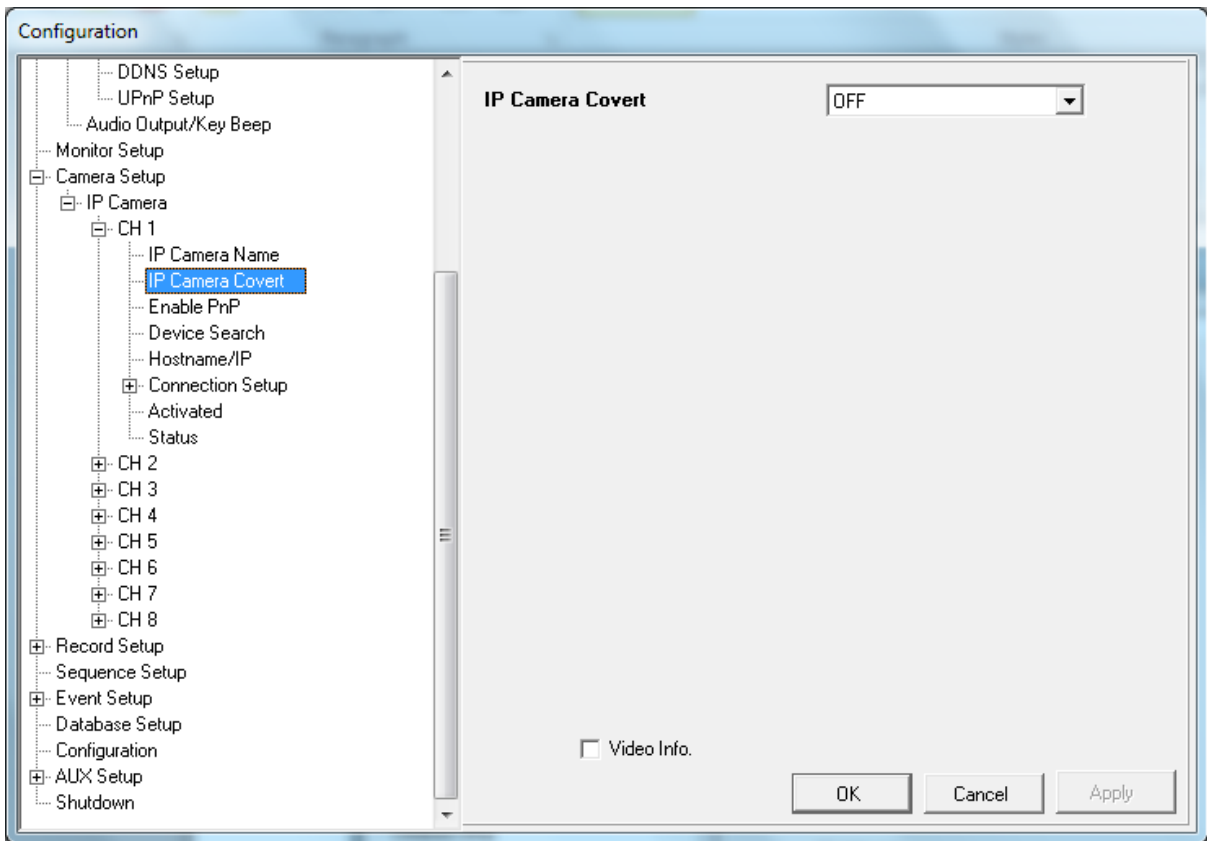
Configuration

DDNS Setup
UPnP Setup
Audio Output/Key Beep
Monitor Setup
Camera Setup
IP Camera
CH 1
IP Camera Name
IP Camera Covert
Enable PnP
Device Search
Hostname/IP
Connection Setup
Activated
Status
CH 2
CH 3
CH 4
CH 5
CH 6
CH 7
CH 8
Record Setup
Sequence Setup
Event Setup
Database Setup
Configuration
AUX Setup
Shutdown

IP Camera Covert
OFF

Video Info.

OK
Cancel
Apply